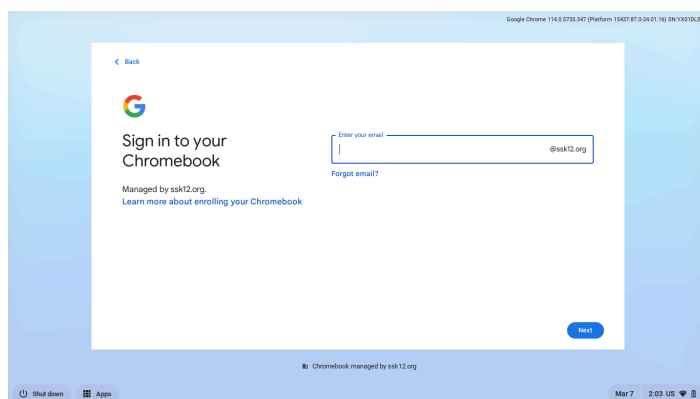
Google Chrome 114.0.5735.347 (Platform 15437.87.0-24.01.16) SN:YX01DLS

< Back

G

Sign in to your Chromebook

Managed by ssk12.org.
Learn more about enrolling your Chromebook

Enter your email

@ssk12.org

Forgot email?

Next

Chromebook managed by ssk12.org

Shut down

Apps

Mar 7

2:03 US